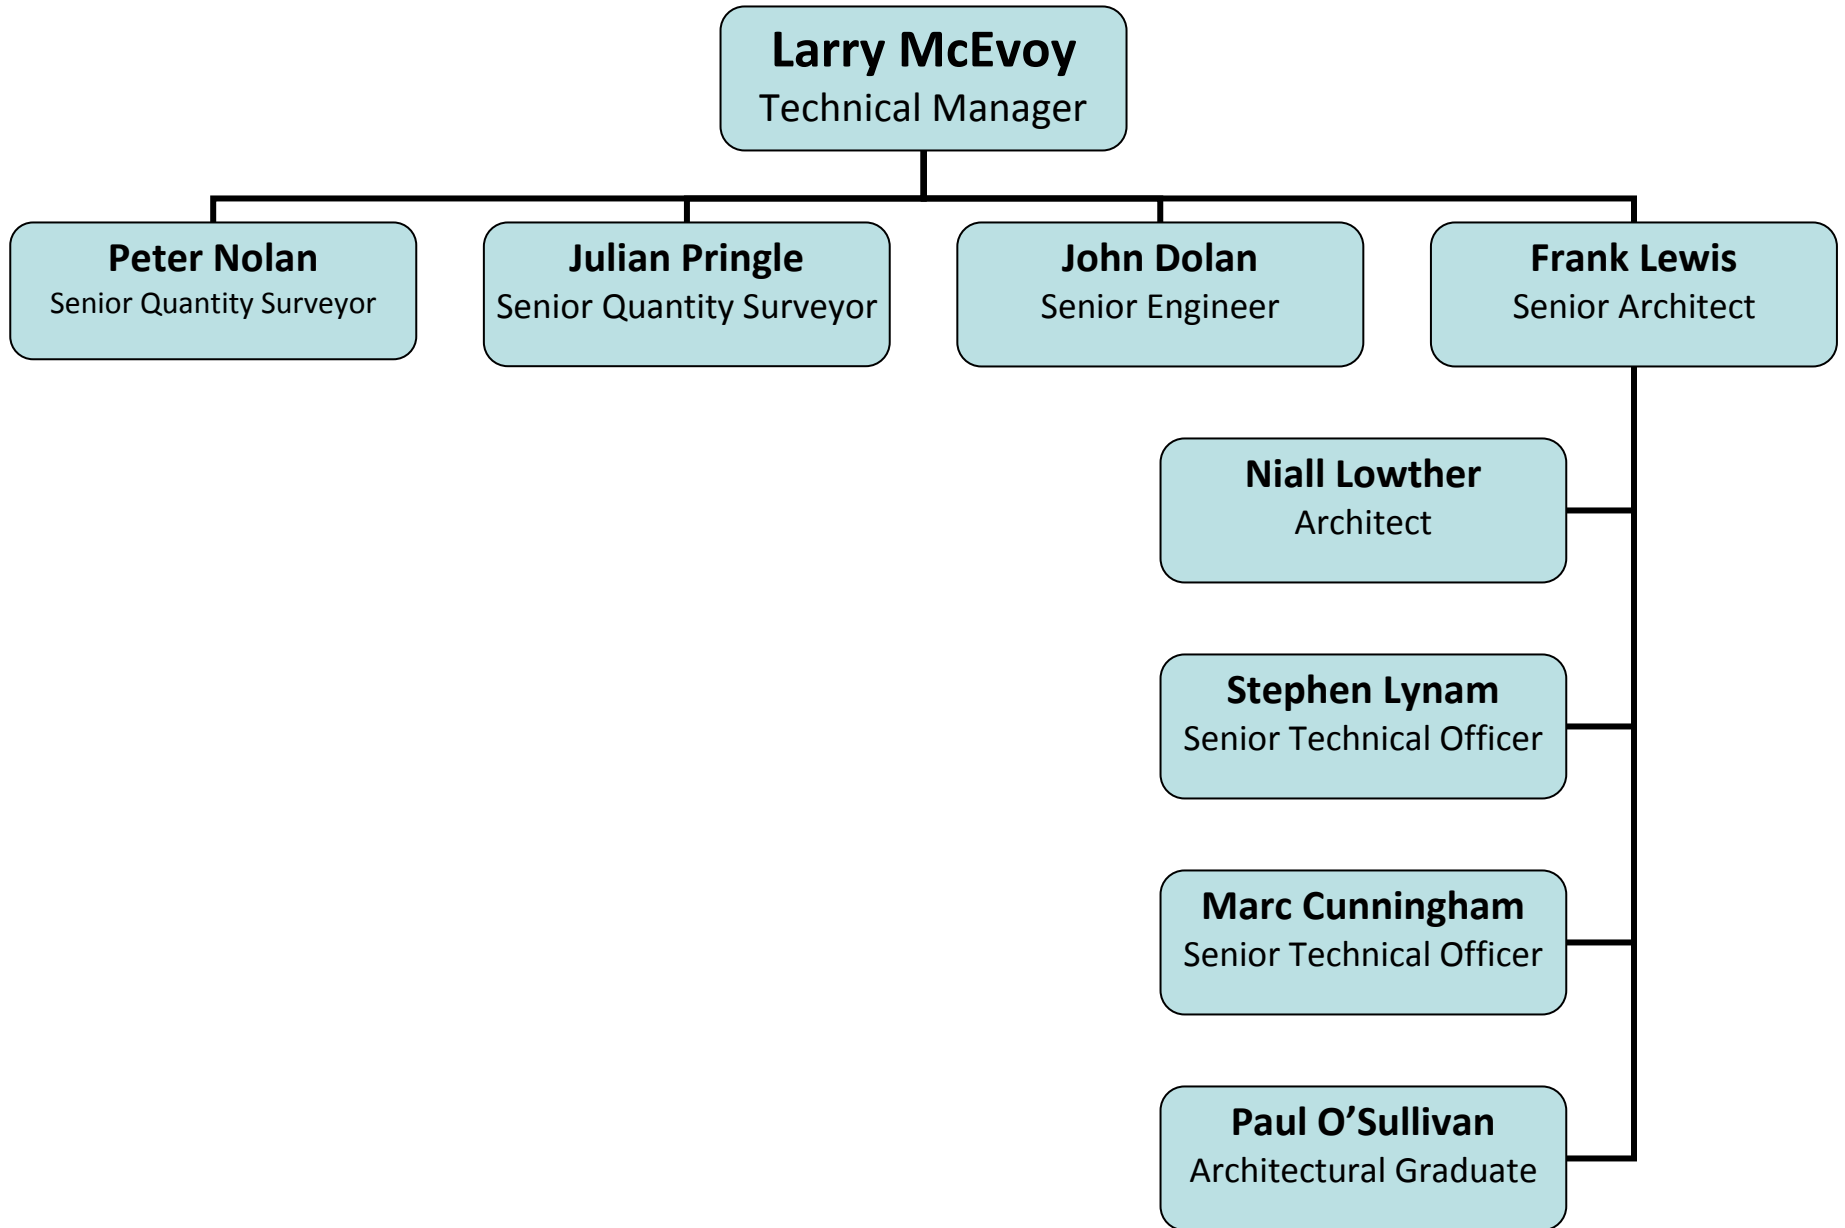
Larry McEvoy
Technical Manager

Peter Nolan
Senior Quantity Surveyor

Julian Pringle
Senior Quantity Surveyor

John Dolan
Senior Engineer

Frank Lewis
Senior Architect

Niall Lowther
Architect

Stephen Lynam
Senior Technical Officer

Marc Cunningham
Senior Technical Officer

Paul O’Sullivan
Architectural Graduate